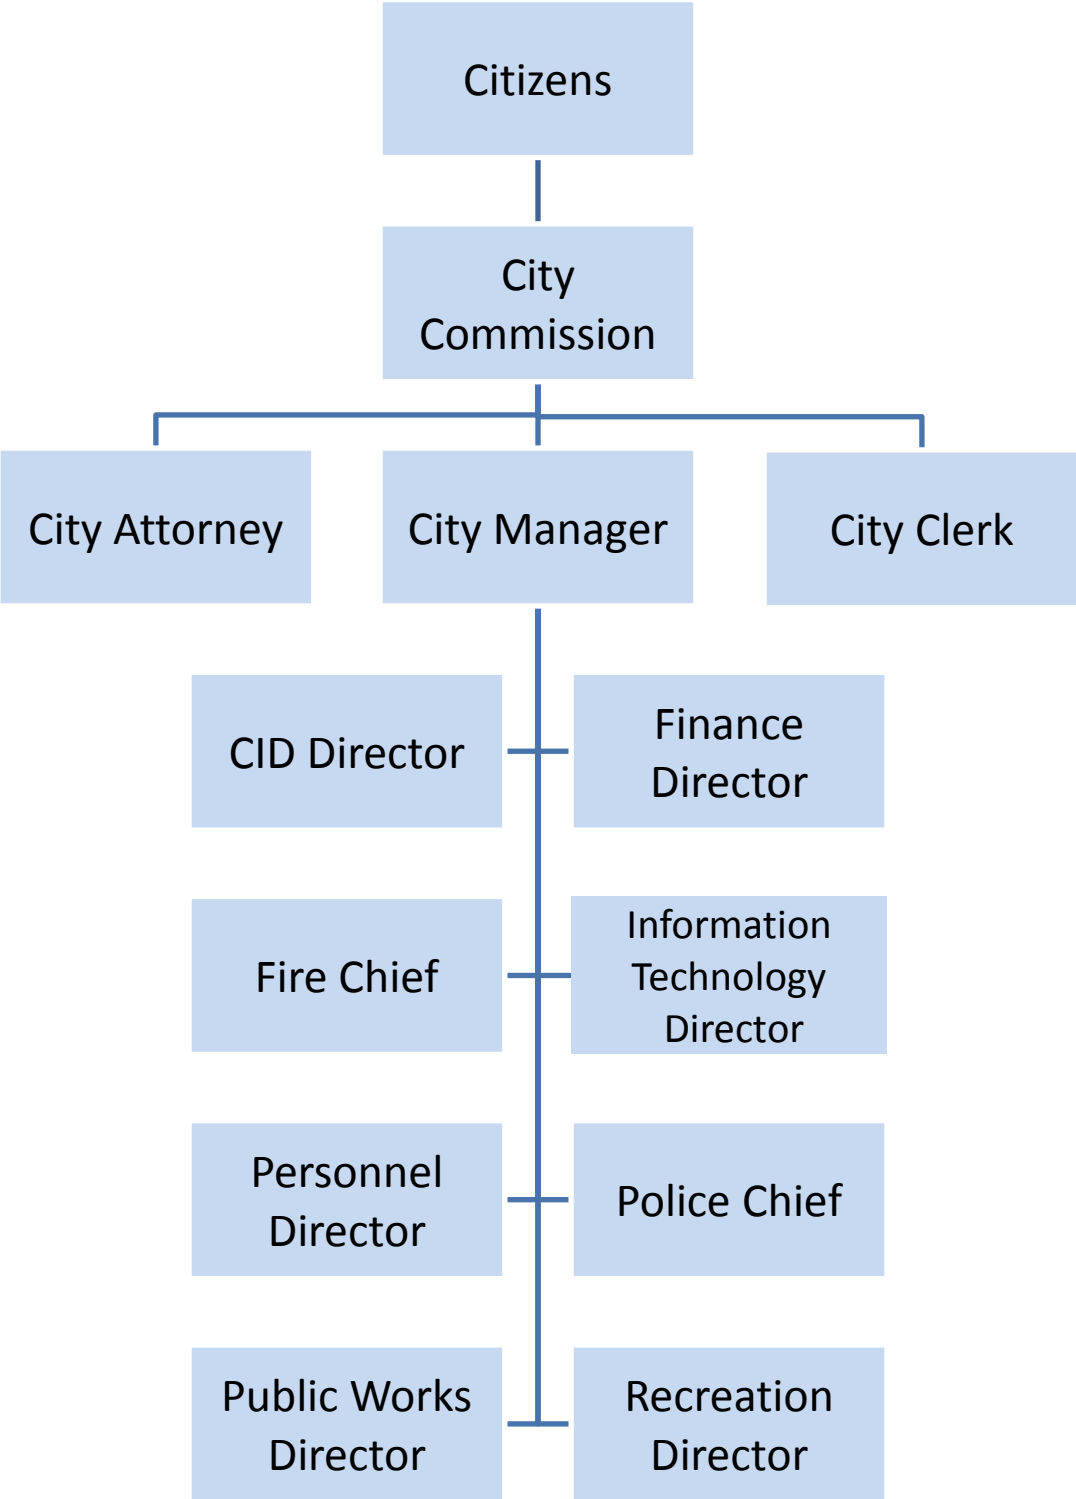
Citizens

City Commission

City Attorney

City Manager

City Clerk

CID Director

Finance Director

Fire Chief

Information Technology Director

Personnel Director

Police Chief

Public Works Director

Recreation Director